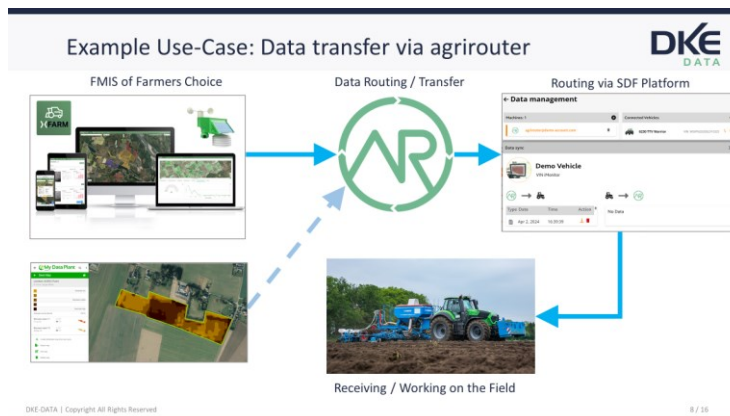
Example Use-Case: Data transfer via agrirouter

DKE DATA

FMIS of Farmers Choice

Data Routing / Transfer

Routing via SDF Platform

XFARM

← Data management

Machines 1

Connected Vehicles

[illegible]

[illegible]

Data sync

Demo Vehicle

VIN #Vendor

Sync Date

Time

Action

No Data

Apr 2, 2024

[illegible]

My Data Plane

Receiving / Working on the Field

DKE-DATA | Copyright All Rights Reserved

8 / 16